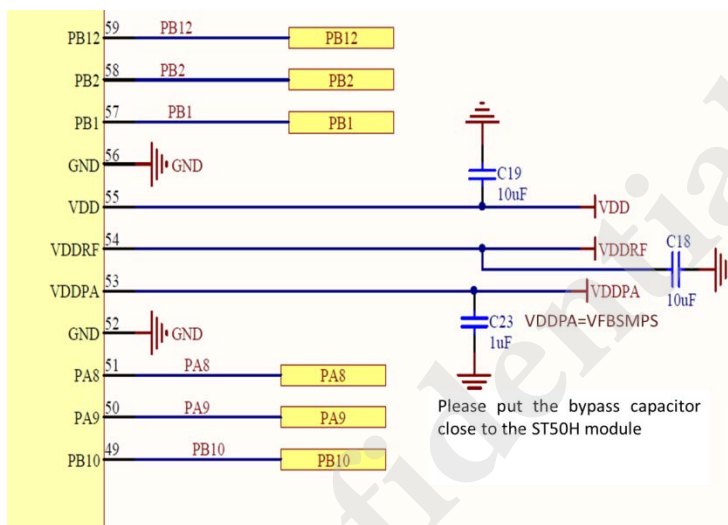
PB12 59 PB12 PB12
PB2 58 PB2 PB2
PB1 57 PB1 PB1
GND 56 GND
VDD 55 VDD
VDDRF 54 VDDRF
VDDPA 53 VDDPA
GND 52 GND
PA8 51 PA8 PA8
PA9 50 PA9 PA9
PB10 49 PB10 PB10

C19
10uF
C18
10uF
C23
1uF
VDDPA=VFBSMPS

Please put the bypass capacitor close to the ST50H module

fidentia